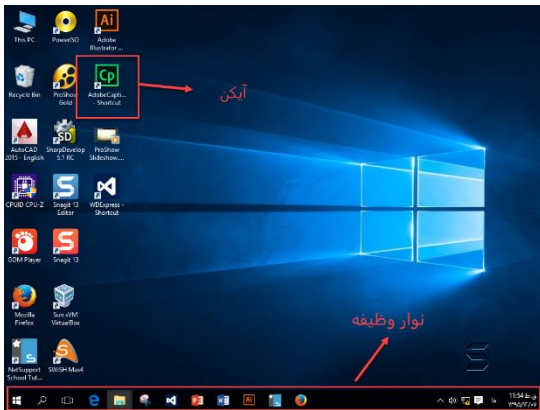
This PC
PowerISO
Ai
Adobe Illustrator ...
Recycle Bin
ProShow Gold
Cp
AdobeCapti... - Shortcut
آیکن
AutoCAD 2015 - English
SD
SharpDevelop 5.1 RC
ProShow Slideshow...
CPUID CPU-Z
Snagit 13 Editor
WDExpress - Shortcut
GOM Player
Snagit 13
Mozilla Firefox
Sun xVM VirtualBox
نوار وظیفه
NetSupport School Tut...
SWiSH Max4
Ai
11:54 ب.ظ
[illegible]